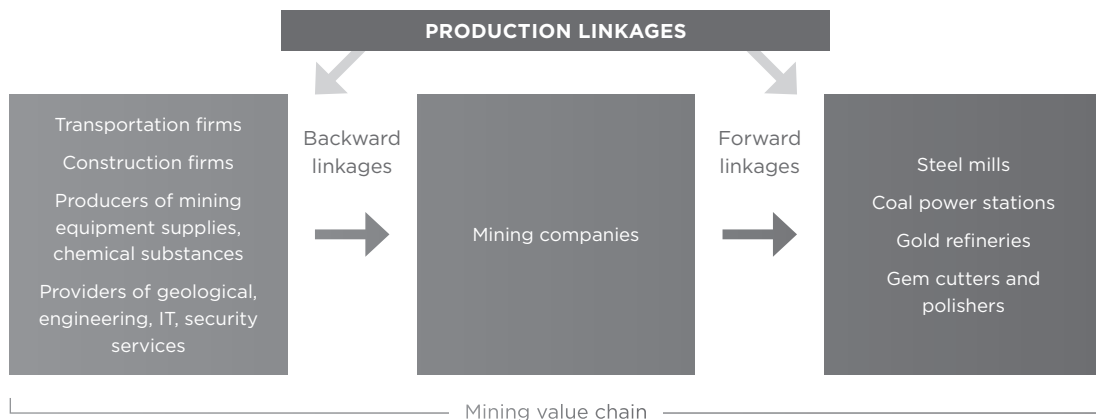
PRODUCTION LINKAGES

Transportation firms

Construction firms

Producers of mining equipment supplies, chemical substances

Providers of geological, engineering, IT, security services

Backward linkages

Mining companies

Forward linkages

Steel mills

Coal power stations

Gold refineries

Gem cutters and polishers

Mining value chain